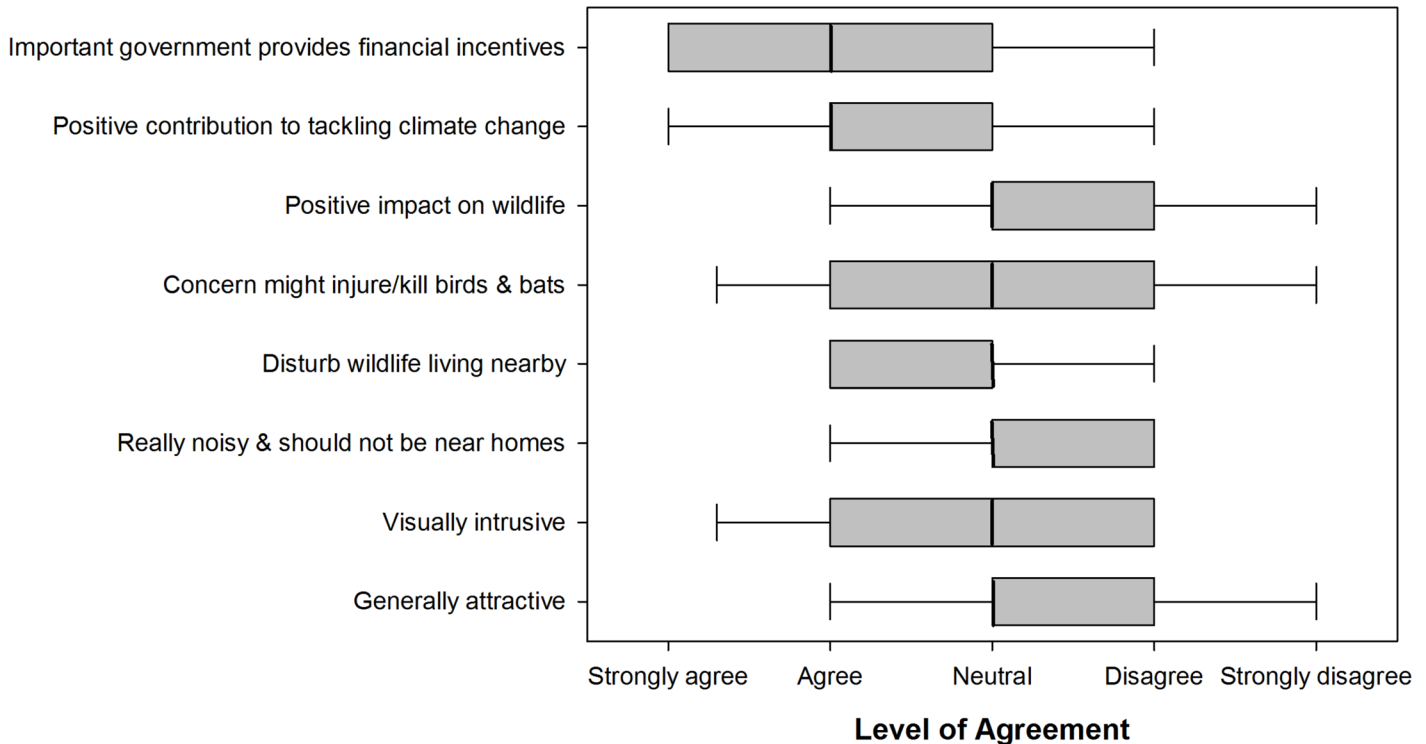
Important government provides financial incentives
Positive contribution to tackling climate change
Positive impact on wildlife
Concern might injure/kill birds & bats
Disturb wildlife living nearby
Really noisy & should not be near homes
Visually intrusive
Generally attractive

Strongly agree
Agree
Neutral
Disagree
Strongly disagree

Level of Agreement